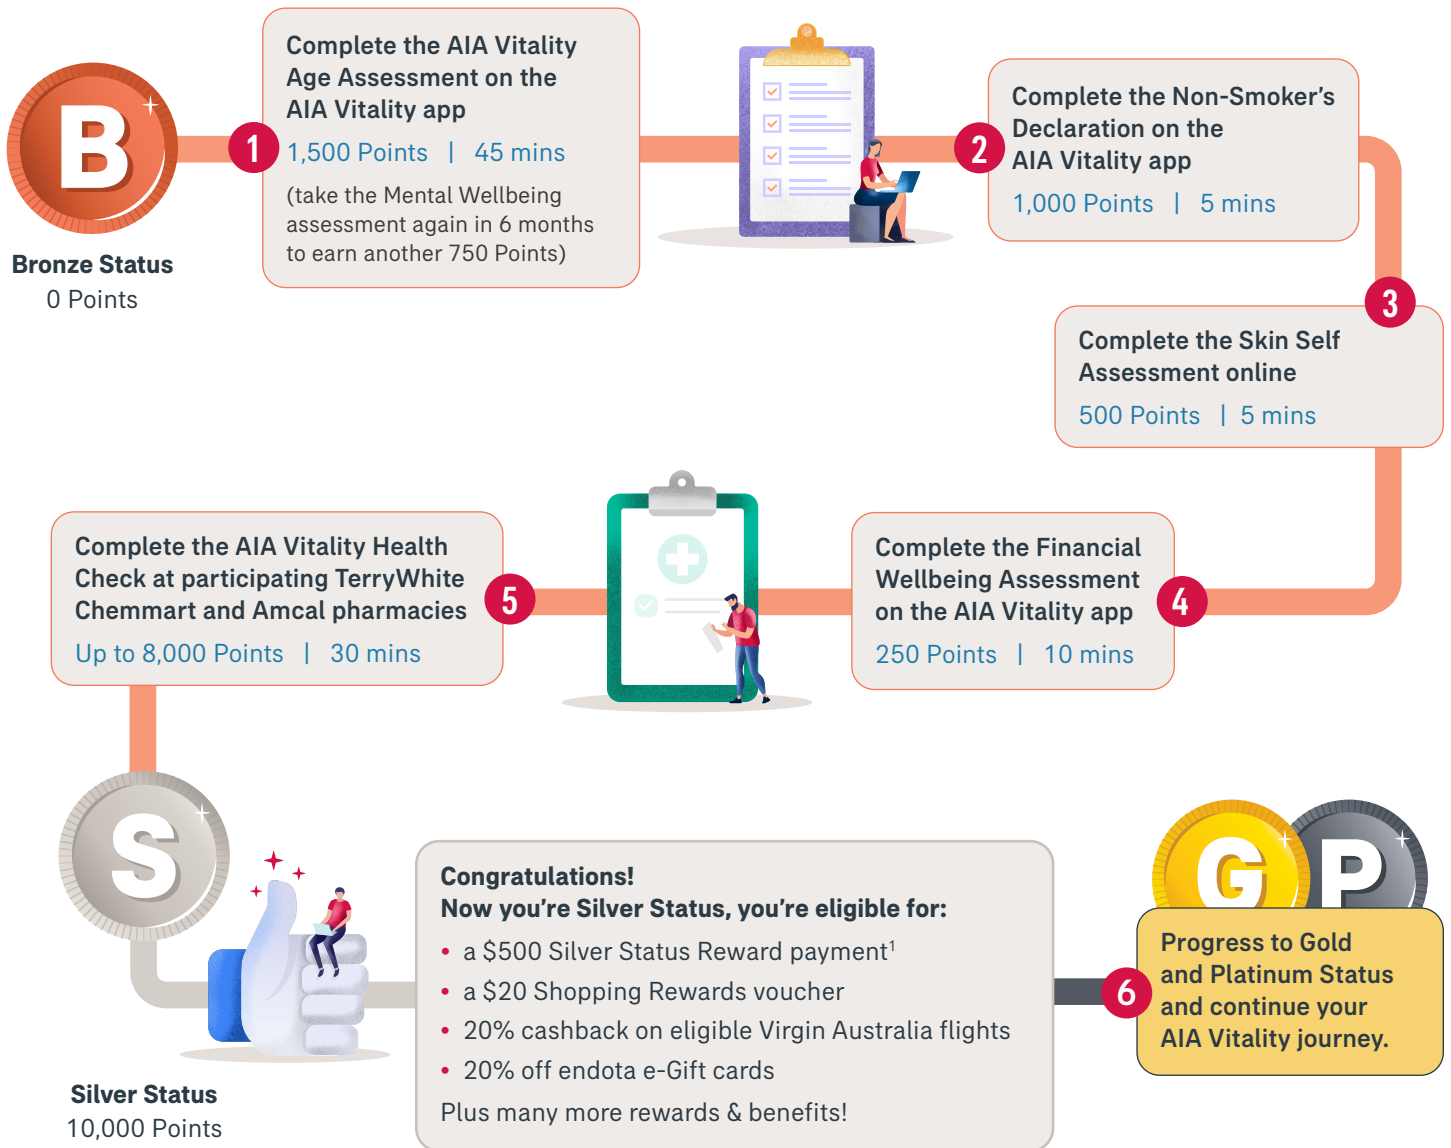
B

Bronze Status
0 Points

1

Complete the AIA Vitality Age Assessment on the AIA Vitality app
1,500 Points | 45 mins
(take the Mental Wellbeing assessment again in 6 months to earn another 750 Points)

2

Complete the Non-Smoker's Declaration on the AIA Vitality app
1,000 Points | 5 mins

3

Complete the Skin Self Assessment online
500 Points | 5 mins

4

Complete the Financial Wellbeing Assessment on the AIA Vitality app
250 Points | 10 mins

5

Complete the AIA Vitality Health Check at participating TerryWhite Chemmart and Amcal pharmacies
Up to 8,000 Points | 30 mins

S

Silver Status
10,000 Points

Congratulations!
Now you're Silver Status, you're eligible for:
• a $500 Silver Status Reward payment$^1$
• a $20 Shopping Rewards voucher
• 20% cashback on eligible Virgin Australia flights
• 20% off endota e-Gift cards
Plus many more rewards & benefits!

6

G P

Progress to Gold and Platinum Status and continue your AIA Vitality journey.